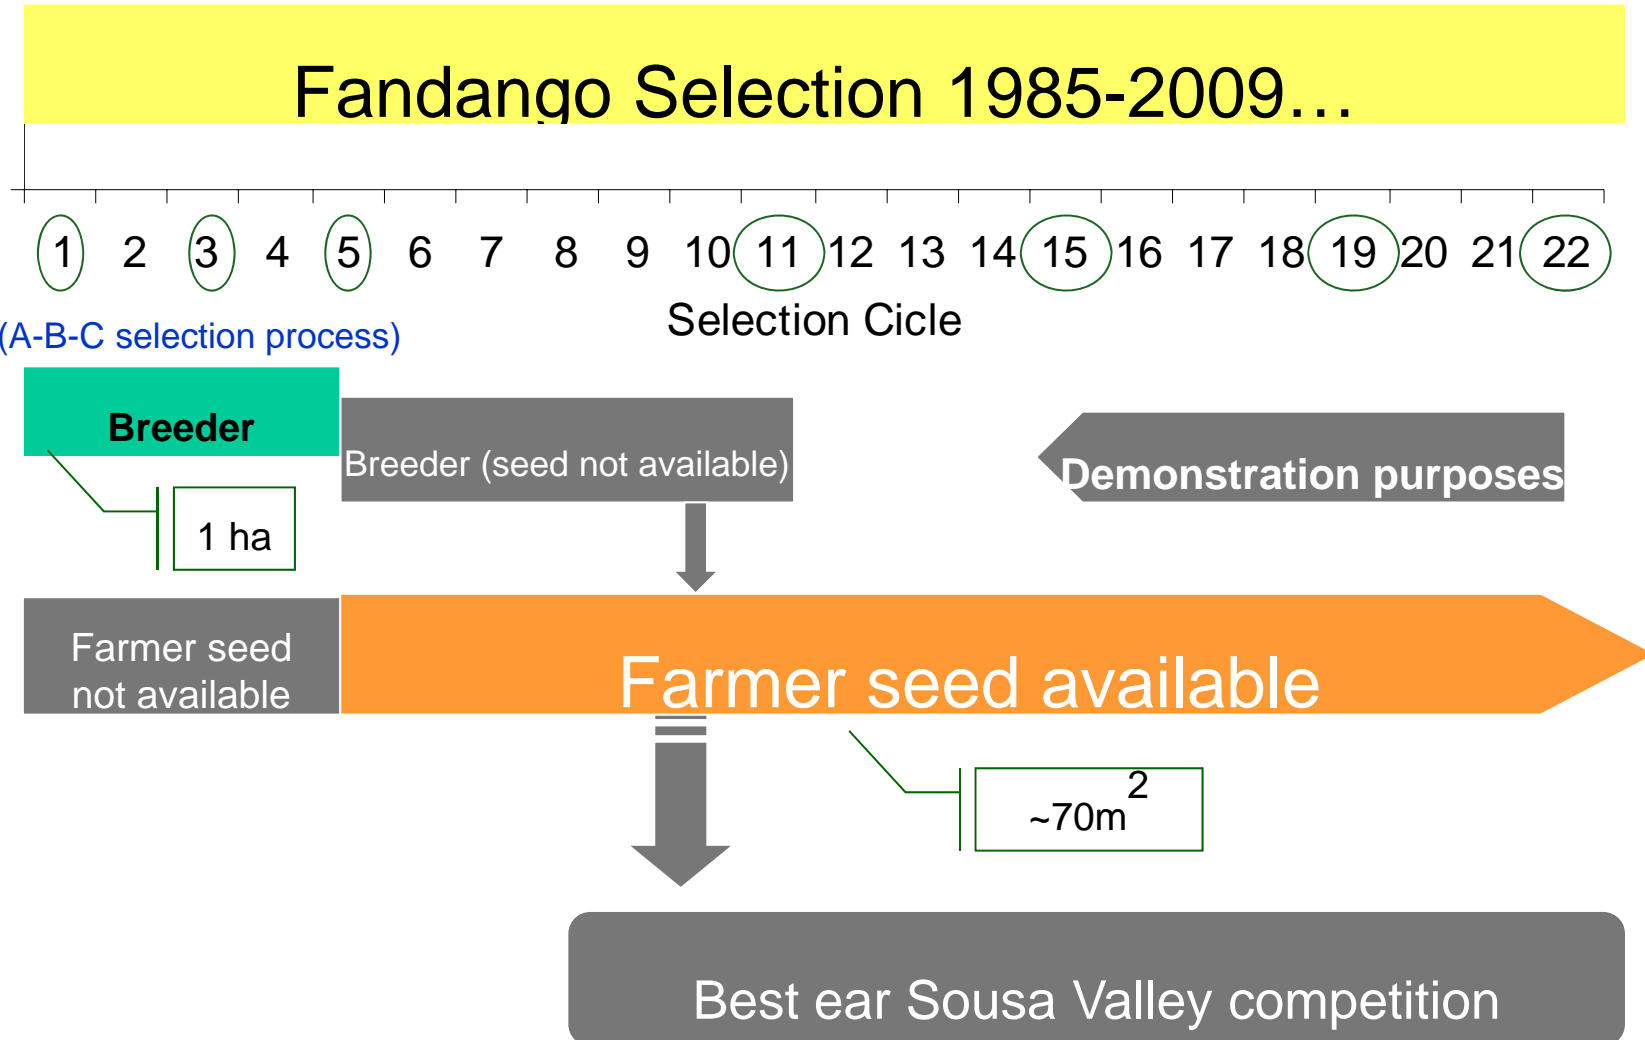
Fandango Selection 1985-2009…

1 2 3 4 5 6 7 8 9 10 11 12 13 14 15 16 17 18 19 20 21 22

Selection Cicle

(A-B-C selection process)

Breeder

1 ha

Breeder (seed not available)

Demonstration purposes

Farmer seed not available

Farmer seed available

~$70m^2$

Best ear Sousa Valley competition